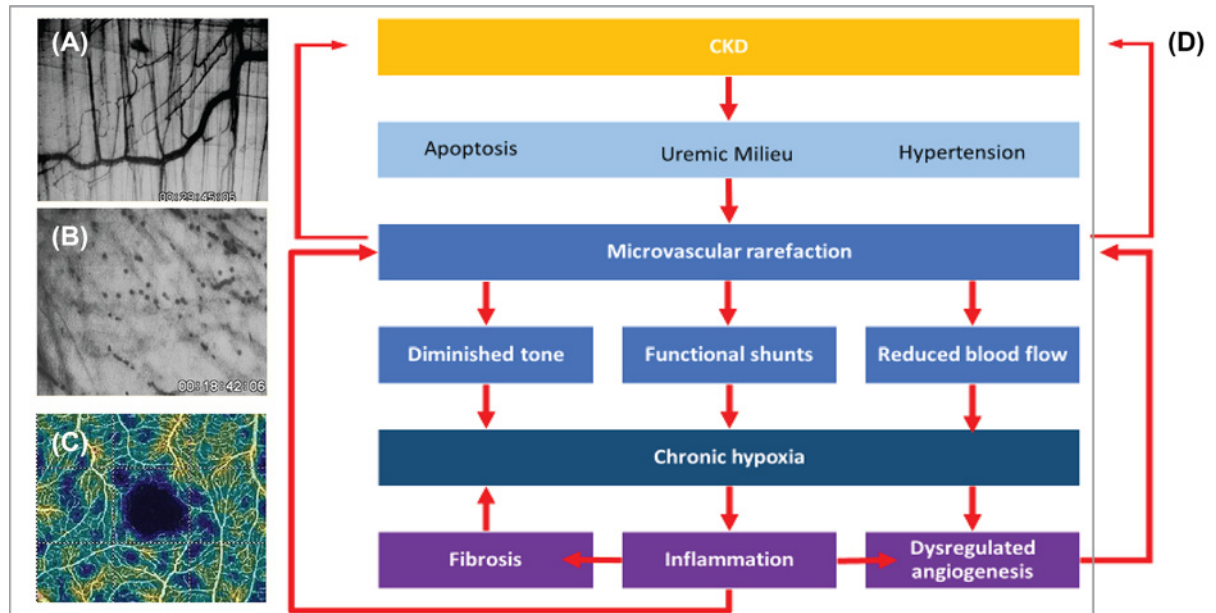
(A)

00:29:45:06

(B)

00:18:42:06

(C)

(D)

CKD

Apoptosis

Uremic Milieu

Hypertension

Microvascular rarefaction

Diminished tone

Functional shunts

Reduced blood flow

Chronic hypoxia

Fibrosis

Inflammation

Dysregulated angiogenesis